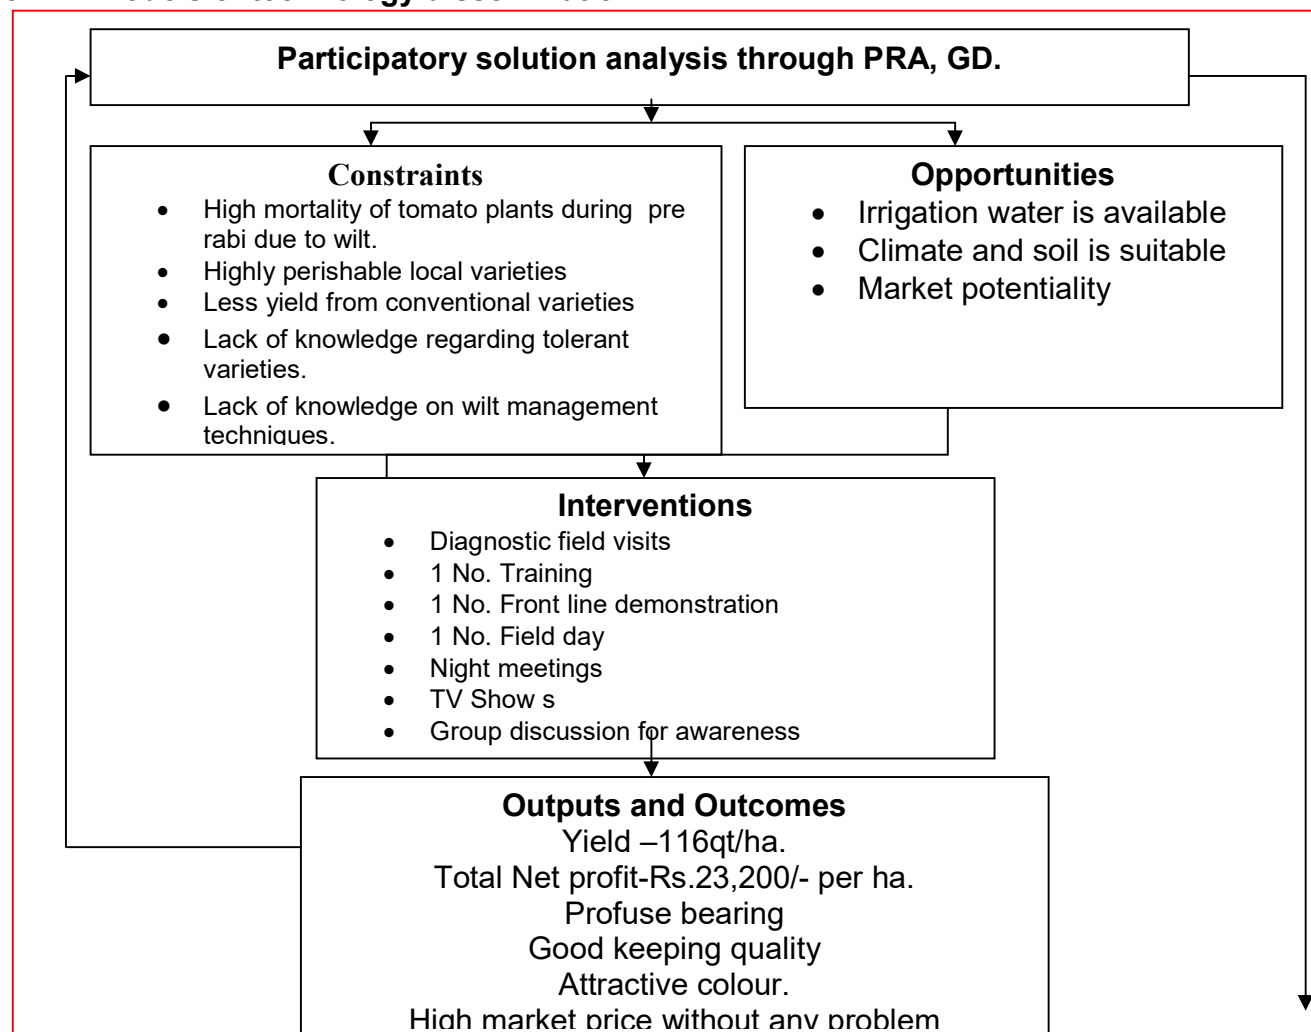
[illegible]

Participatory solution analysis through PRA, GD.

Constraints
- High mortality of tomato plants during pre rabi due to wilt.
- Highly perishable local varieties
- Less yield from conventional varieties
- Lack of knowledge regarding tolerant varieties.
- Lack of knowledge on wilt management techniques.

Opportunities
- Irrigation water is available
- Climate and soil is suitable
- Market potentiality

Interventions
- Diagnostic field visits
- 1 No. Training
- 1 No. Front line demonstration
- 1 No. Field day
- Night meetings
- TV Show s
- Group discussion for awareness

Outputs and Outcomes
Yield –116qt/ha.
Total Net profit-Rs.23,200/- per ha.
Profuse bearing
Good keeping quality
Attractive colour.
High market price without any problem